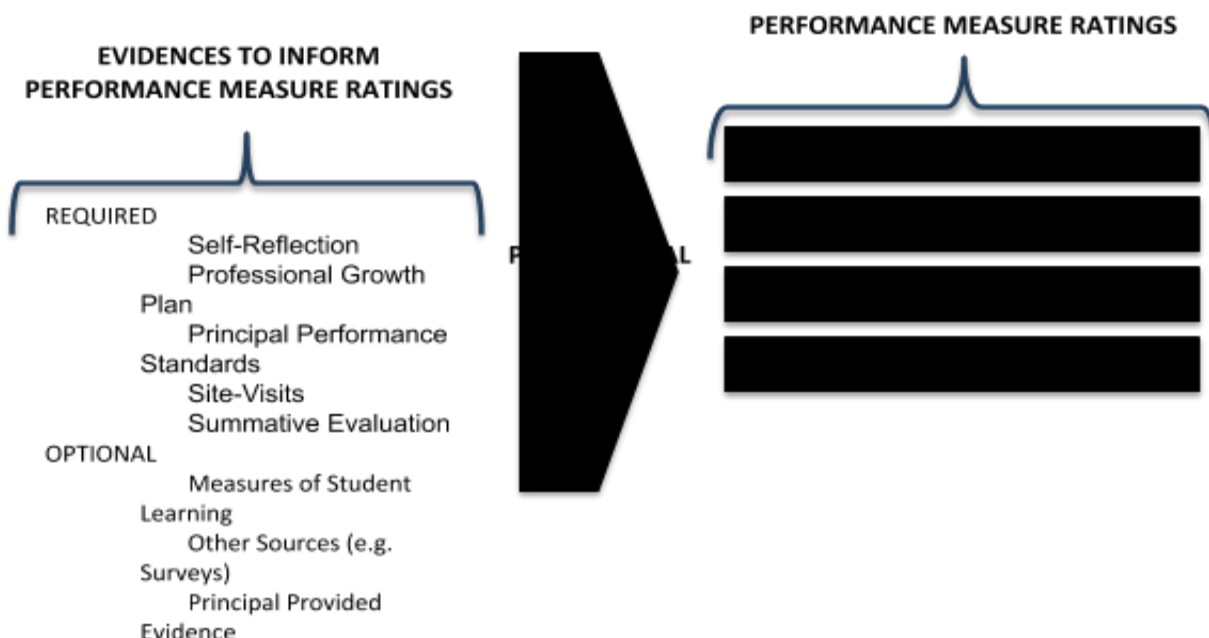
EVIDENCES TO INFORM PERFORMANCE MEASURE RATINGS

REQUIRED

Self-Reflection

Professional Growth Plan

Principal Performance Standards

Site-Visits

Summative Evaluation

OPTIONAL

Measures of Student Learning

Other Sources (e.g. Surveys)

Principal Provided Evidence

P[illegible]L

PERFORMANCE MEASURE RATINGS